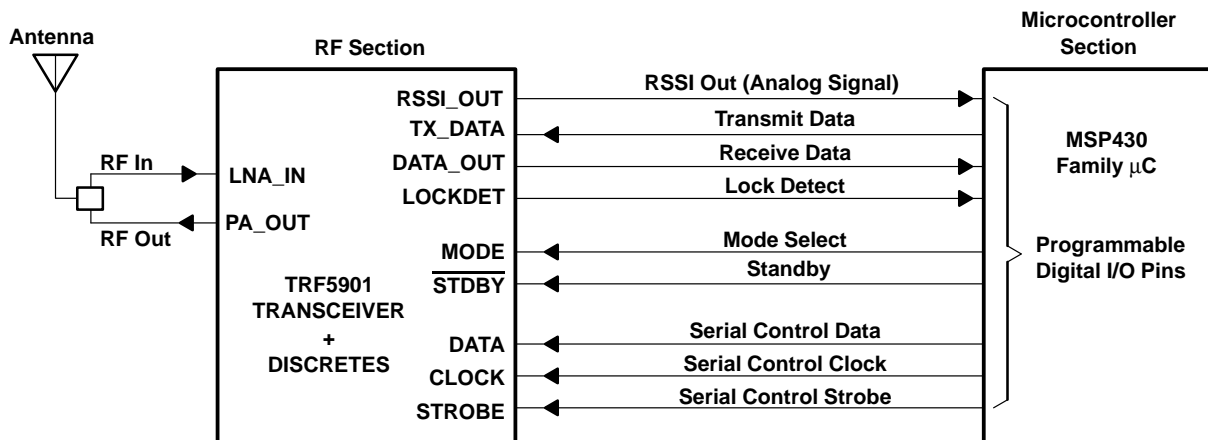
Antenna

RF Section

Microcontroller Section

RF In

RF Out

LNA_IN

PA_OUT

RSSI_OUT

TX_DATA

DATA_OUT

LOCKDET

MODE

$\overline{\text{STDBY}}$

DATA

CLOCK

STROBE

TRF5901 TRANSCEIVER + DISCRETES

RSSI Out (Analog Signal)

Transmit Data

Receive Data

Lock Detect

Mode Select

Standby

Serial Control Data

Serial Control Clock

Serial Control Strobe

MSP430 Family $\mu$C

Programmable Digital I/O Pins